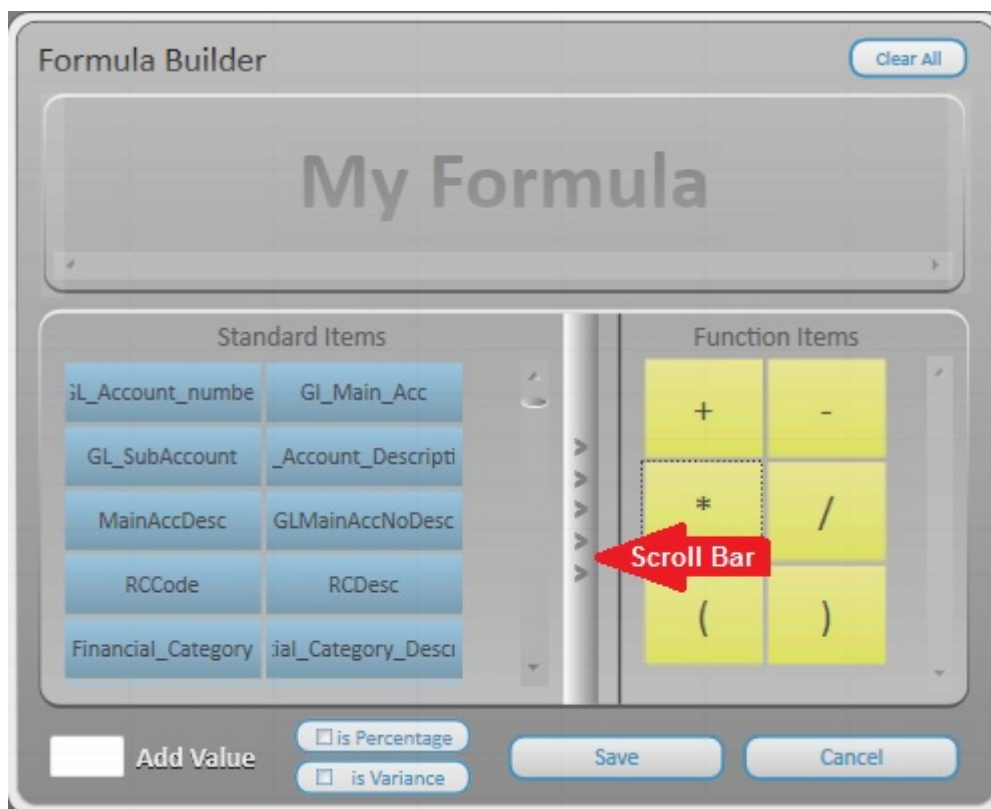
Formula Builder

Clear All

My Formula

Standard Items

GL_Account_numbe

Gl_Main_Acc

GL_SubAccount

_Account_Descripti

MainAccDesc

GLMainAccNoDesc

RCCode

RCDesc

Financial_Category

ial_Category_Desc

>
>
>
>
>

Scroll Bar

Function Items

+

-

*

/

(

)

Add Value

☐ is Percentage

☐ is Variance

Save

Cancel